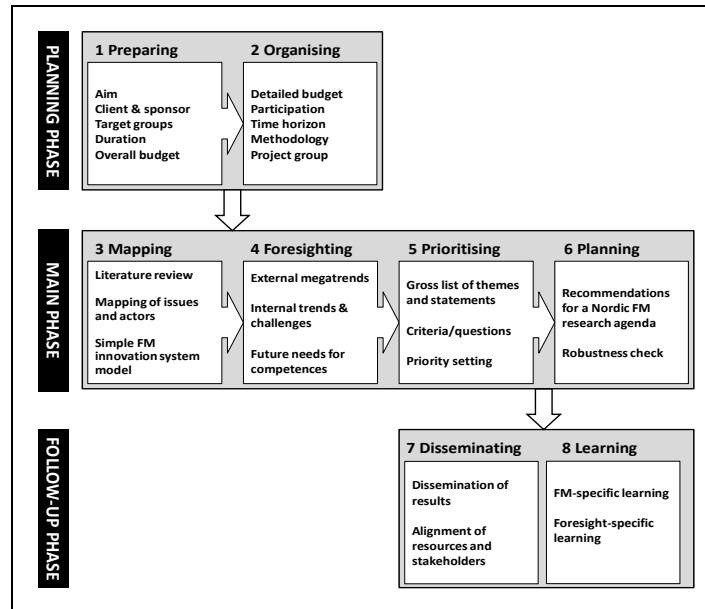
PLANNING PHASE

1 Preparing

Aim
Client & sponsor
Target groups
Duration
Overall budget

2 Organising

Detailed budget
Participation
Time horizon
Methodology
Project group

MAIN PHASE

3 Mapping

Literature review

Mapping of issues and actors

Simple FM innovation system model

4 Foresighting

External megatrends

Internal trends & challenges

Future needs for competences

5 Prioritising

Gross list of themes and statements

Criteria/questions

Priority setting

6 Planning

Recommendations for a Nordic FM research agenda

Robustness check

FOLLOW-UP PHASE

7 Disseminating

Dissemination of results

Alignment of resources and stakeholders

8 Learning

FM-specific learning

Foresight-specific learning